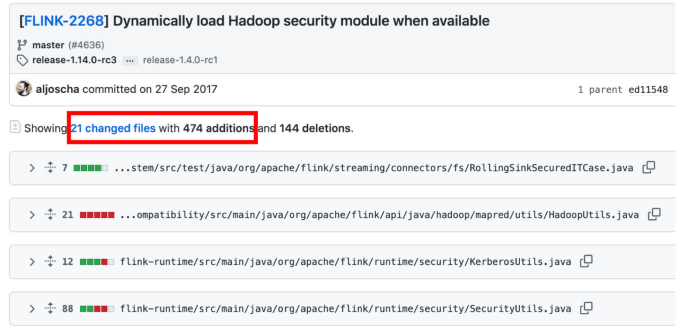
[FLINK-2268] Dynamically load Hadoop security module when available

master (#4636)

release-1.14.0-rc3 ... release-1.4.0-rc1

aljoscha committed on 27 Sep 2017

1 parent ed11548

Showing 21 changed files with 474 additions and 144 deletions.

7 ...stem/src/test/java/org/apache/flink/streaming/connectors/fs/RollingSinkSecuredITCase.java

21 ...ompatibility/src/main/java/org/apache/flink/api/java/hadoop/mapred/utils/HadoopUtils.java

12 flink-runtime/src/main/java/org/apache/flink/runtime/security/KerberosUtils.java

88 flink-runtime/src/main/java/org/apache/flink/runtime/security/SecurityUtils.java